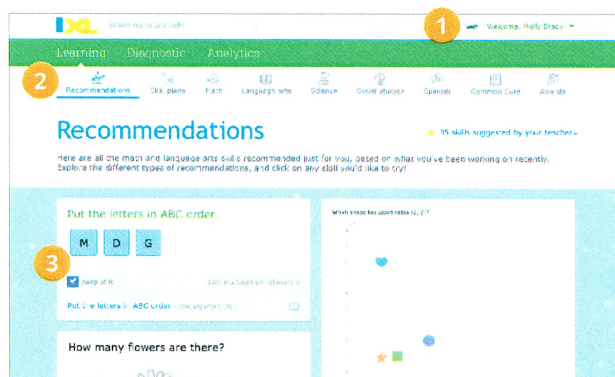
IXL Search topics and skills

1

Welcome, Molly Dracy ▾

Learning Diagnostic Analytics

2

Recommendations Skill plans Math Language arts Science Social studies Spanish Common Core Awards

Recommendations

35 skills suggested by your teachers

Here are all the math and language arts skills recommended just for you, based on what you've been working on recently. Explore the different types of recommendations, and click on any skill you'd like to try!

Put the letters in ABC order

M D G

3

Keep at it

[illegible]

Put the letters in ABC order · Kindergarten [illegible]

Which shape has coordinates (1, 7)?

How many flowers are there?